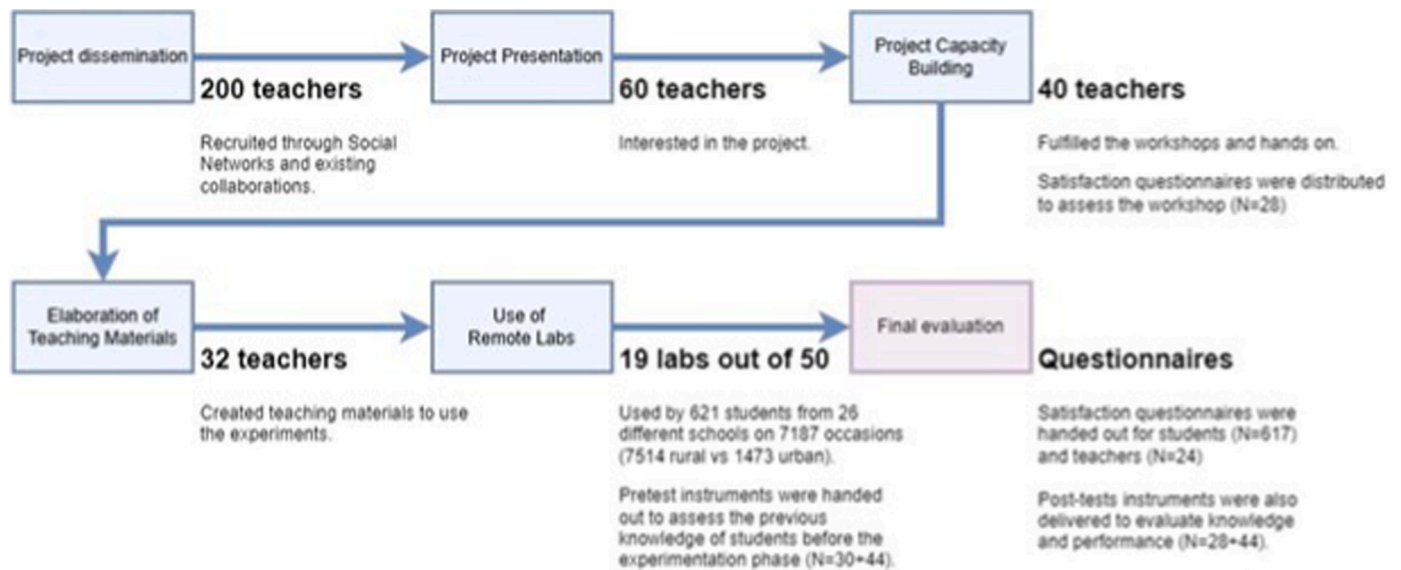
Project dissemination

200 teachers

Recruited through Social Networks and existing collaborations.

Project Presentation

60 teachers

Interested in the project.

Project Capacity Building

40 teachers

Fulfilled the workshops and hands on.

Satisfaction questionnaires were distributed to assess the workshop (N=28)

Elaboration of Teaching Materials

32 teachers

Created teaching materials to use the experiments.

Use of Remote Labs

19 labs out of 50

Used by 621 students from 26 different schools on 7187 occasions (7514 rural vs 1473 urban).

Pretest instruments were handed out to assess the previous knowledge of students before the experimentation phase (N=30+44).

Final evaluation

Questionnaires

Satisfaction questionnaires were handed out for students (N=617) and teachers (N=24)

Post-tests instruments were also delivered to evaluate knowledge and performance (N=28+44).